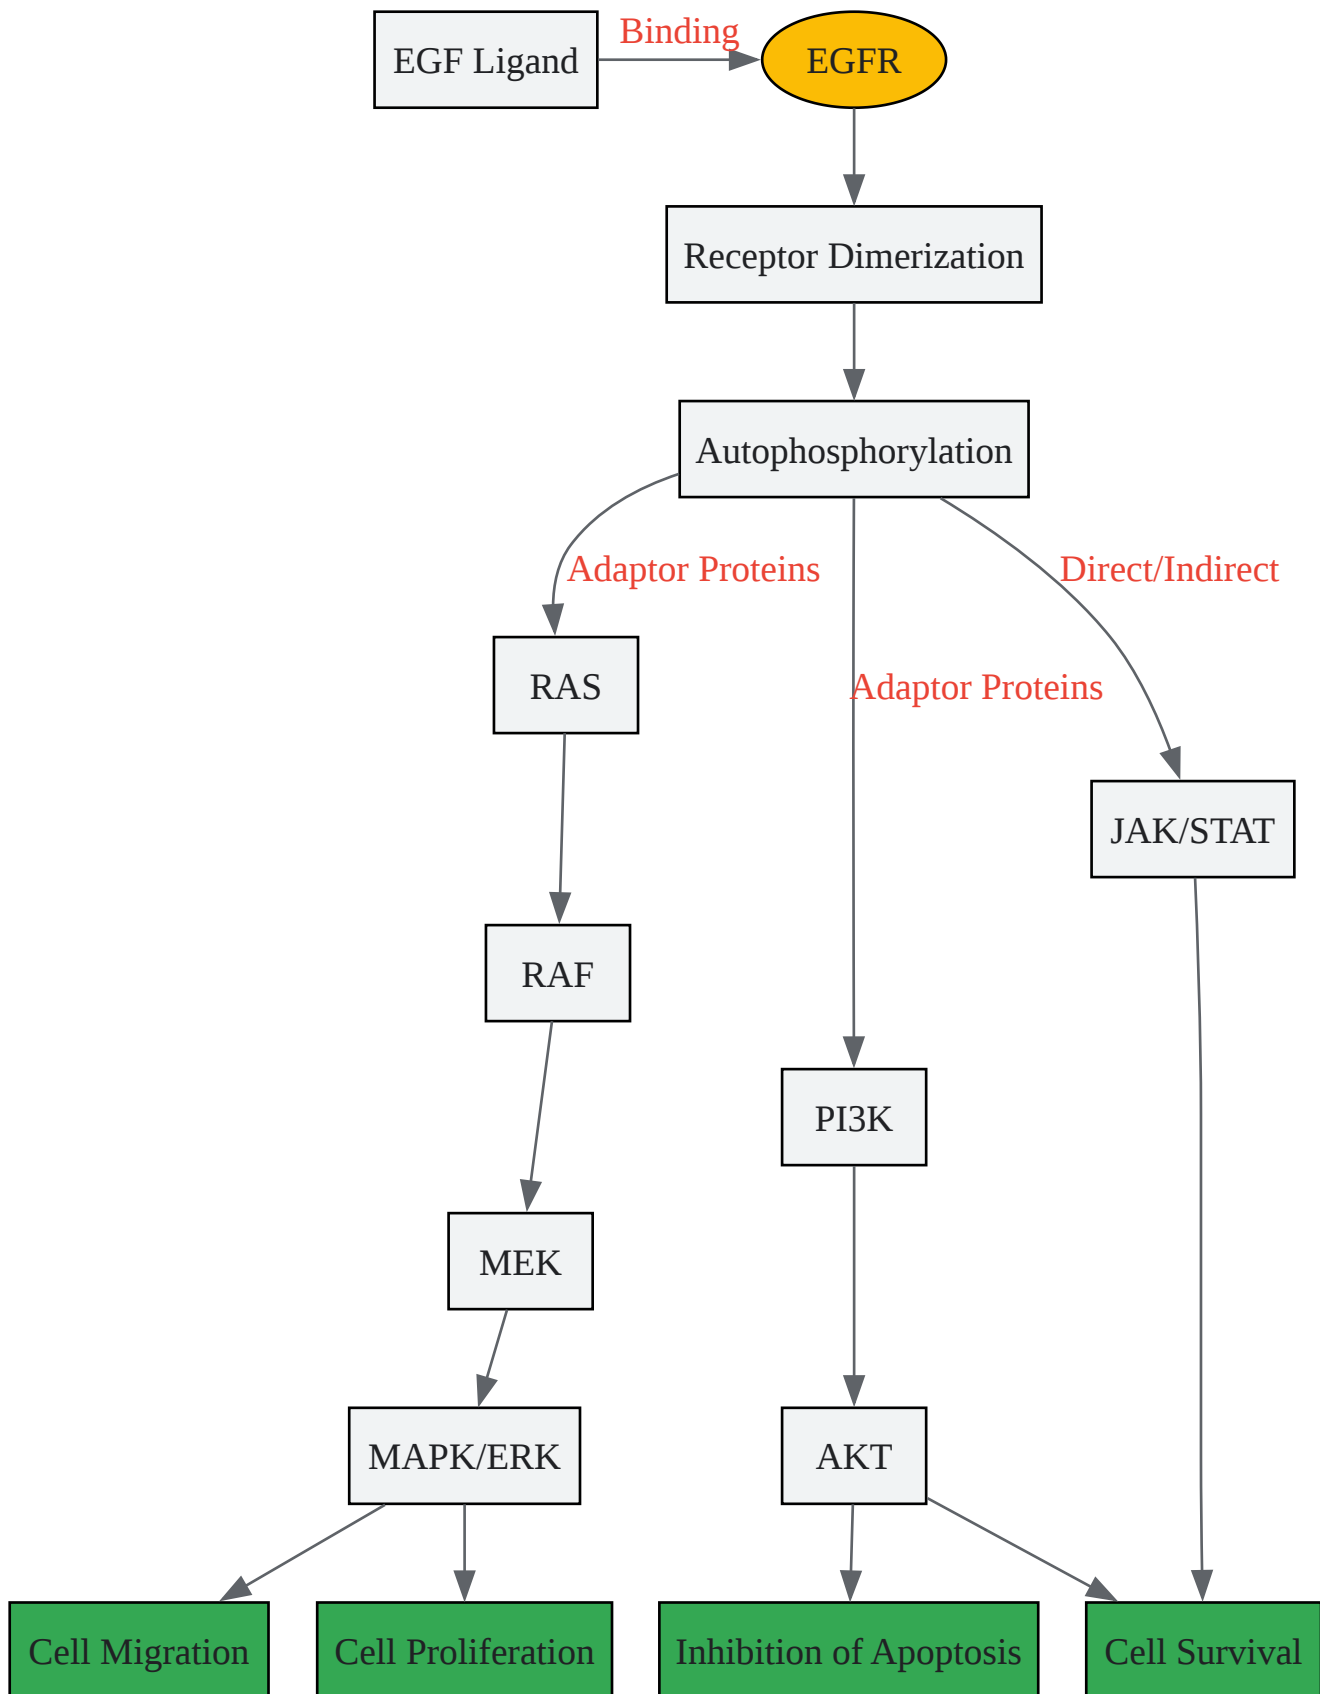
EGF Ligand

Binding

EGFR

Receptor Dimerization

Autophosphorylation

Adaptor Proteins

Direct/Indirect

RAS

Adaptor Proteins

JAK/STAT

RAF

PI3K

MEK

MAPK/ERK

AKT

Cell Migration

Cell Proliferation

Inhibition of Apoptosis

Cell Survival